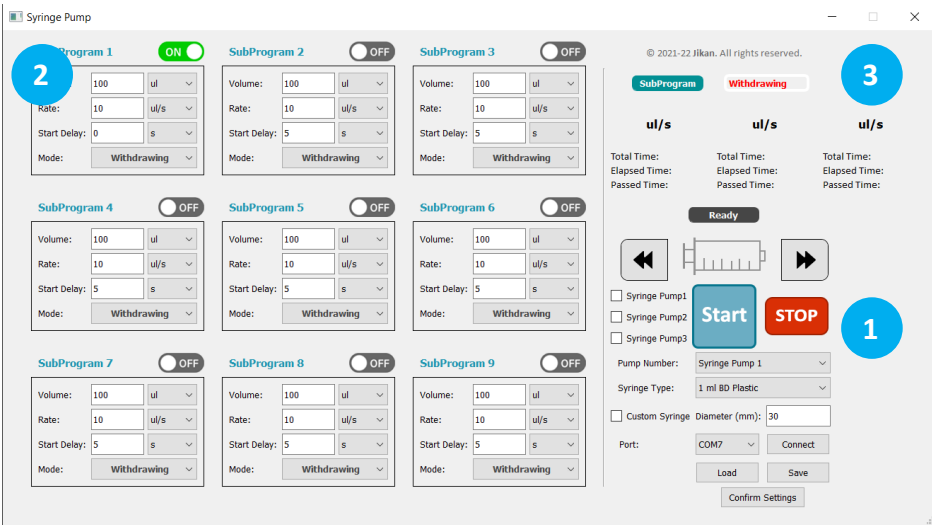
Syringe Pump

2

SubProgram 1 ON
100 ul
Rate: 10 ul/s
Start Delay: 0 s
Mode: Withdrawing

SubProgram 2 OFF
Volume: 100 ul
Rate: 10 ul/s
Start Delay: 5 s
Mode: Withdrawing

SubProgram 3 OFF
Volume: 100 ul
Rate: 10 ul/s
Start Delay: 5 s
Mode: Withdrawing

SubProgram 4 OFF
Volume: 100 ul
Rate: 10 ul/s
Start Delay: 5 s
Mode: Withdrawing

SubProgram 5 OFF
Volume: 100 ul
Rate: 10 ul/s
Start Delay: 5 s
Mode: Withdrawing

SubProgram 6 OFF
Volume: 100 ul
Rate: 10 ul/s
Start Delay: 5 s
Mode: Withdrawing

SubProgram 7 OFF
Volume: 100 ul
Rate: 10 ul/s
Start Delay: 5 s
Mode: Withdrawing

SubProgram 8 OFF
Volume: 100 ul
Rate: 10 ul/s
Start Delay: 5 s
Mode: Withdrawing

SubProgram 9 OFF
Volume: 100 ul
Rate: 10 ul/s
Start Delay: 5 s
Mode: Withdrawing

© 2021-22 Jikan. All rights reserved.

SubProgram Withdrawing

3

ul/s ul/s ul/s

Total Time: Total Time: Total Time:
Elapsed Time: Elapsed Time: Elapsed Time:
Passed Time: Passed Time: Passed Time:

Ready

Syringe Pump1
Syringe Pump2
Syringe Pump3
Start
STOP

1

Pump Number: Syringe Pump 1
Syringe Type: 1 ml BD Plastic
Custom Syringe Diameter (mm): 30
Port: COM7 Connect
Load Save
Confirm Settings